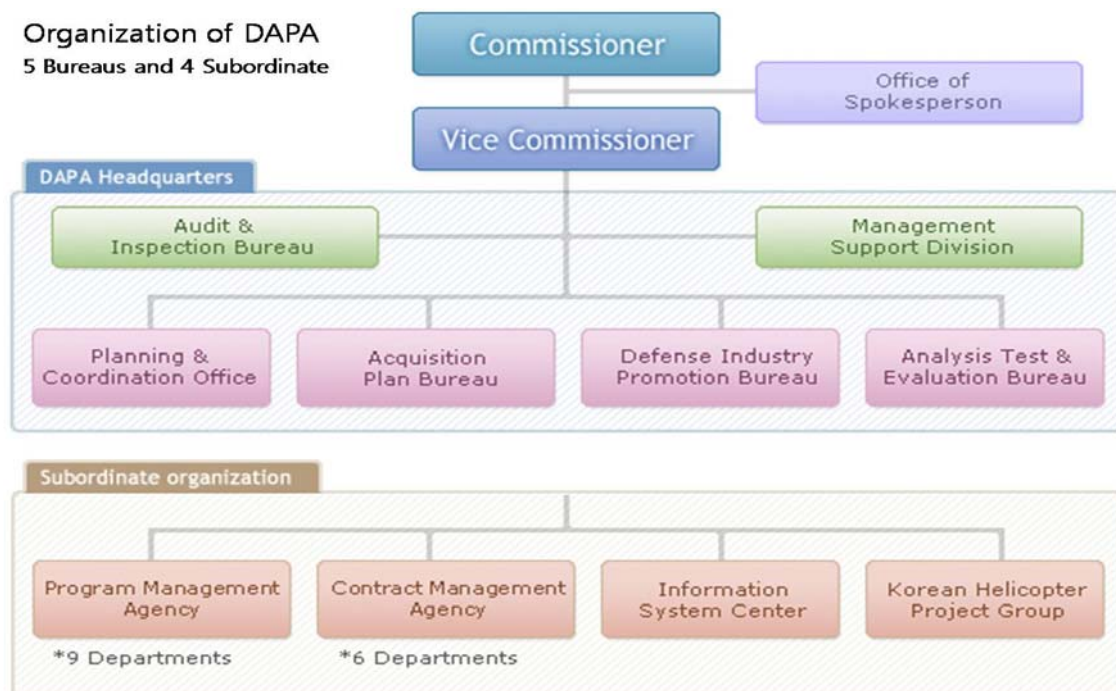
Organization of DAPA
5 Bureaus and 4 Subordinate

Commissioner

Office of Spokesperson

Vice Commissioner

DAPA Headquarters

Audit & Inspection Bureau

Management Support Division

Planning & Coordination Office

Acquisition Plan Bureau

Defense Industry Promotion Bureau

Analysis Test & Evaluation Bureau

Subordinate organization

Program Management Agency
*9 Departments

Contract Management Agency
*6 Departments

Information System Center

Korean Helicopter Project Group